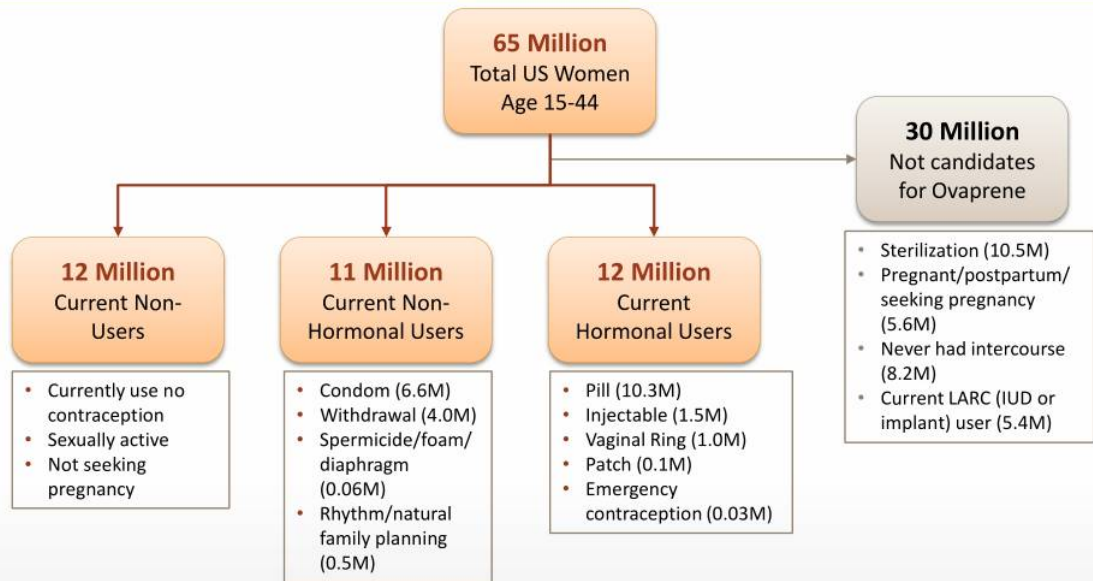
65 Million
Total US Women
Age 15-44

30 Million
Not candidates for Ovaprene

12 Million
Current Non-Users

11 Million
Current Non-Hormonal Users

12 Million
Current Hormonal Users

- Sterilization (10.5M)
- Pregnant/postpartum/seeking pregnancy (5.6M)
- Never had intercourse (8.2M)
- Current LARC (IUD or implant) user (5.4M)

- Currently use no contraception
- Sexually active
- Not seeking pregnancy

- Condom (6.6M)
- Withdrawal (4.0M)
- Spermicide/foam/diaphragm (0.06M)
- Rhythm/natural family planning (0.5M)

- Pill (10.3M)
- Injectable (1.5M)
- Vaginal Ring (1.0M)
- Patch (0.1M)
- Emergency contraception (0.03M)